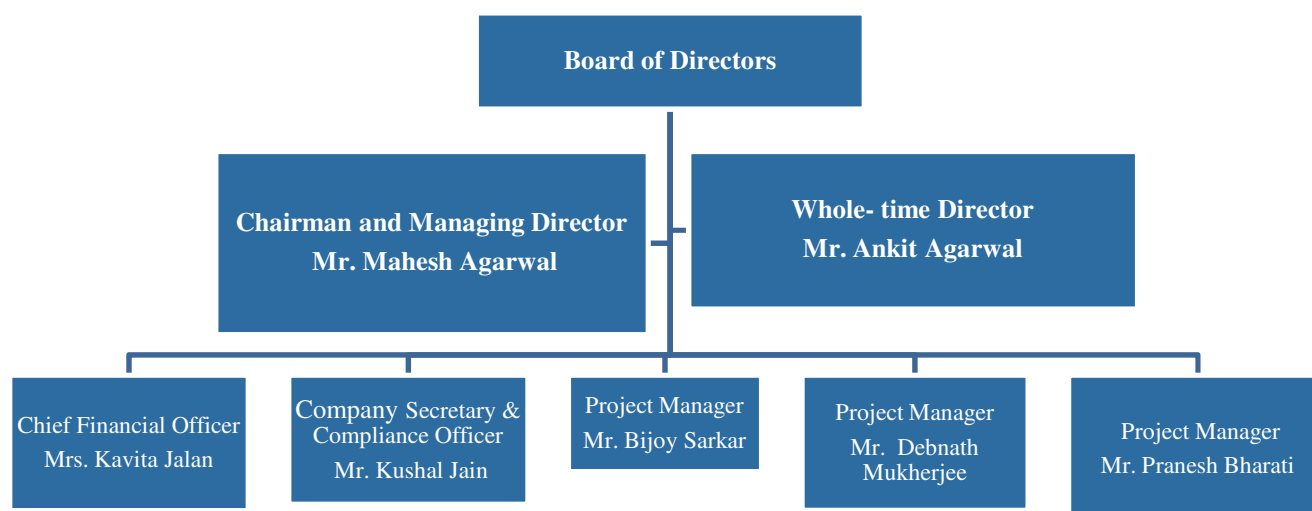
Board of Directors

Chairman and Managing Director
Mr. Mahesh Agarwal

Whole- time Director
Mr. Ankit Agarwal

Chief Financial Officer
Mrs. Kavita Jalan

Company Secretary & Compliance Officer
Mr. Kushal Jain

Project Manager
Mr. Bijoy Sarkar

Project Manager
Mr. Debnath Mukherjee

Project Manager
Mr. Pranesh Bharati